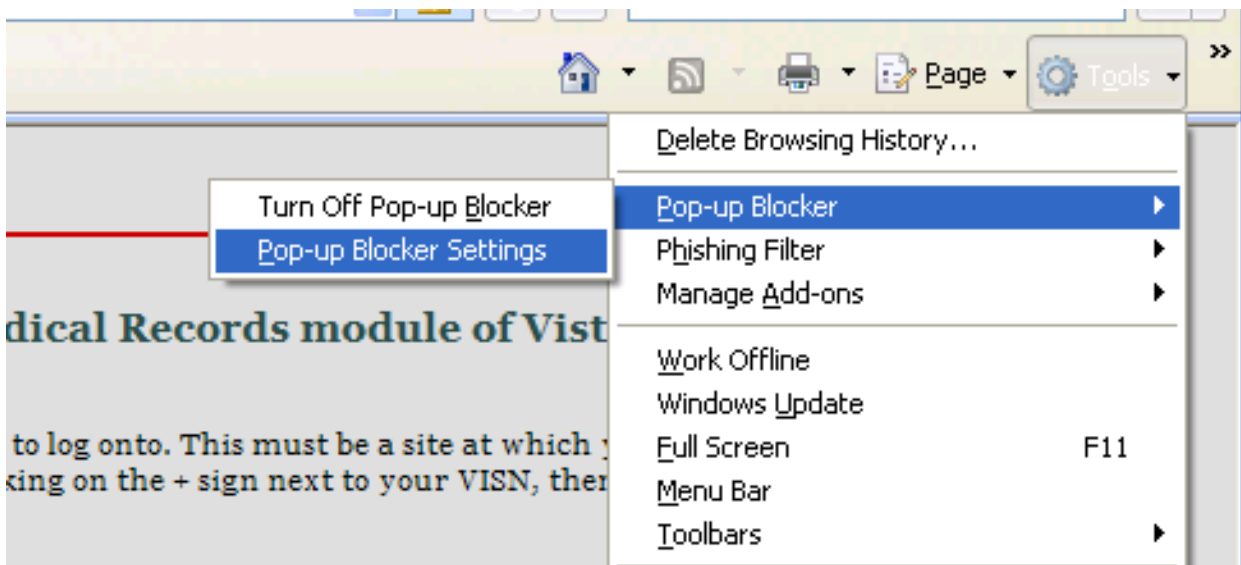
Page Tools

Delete Browsing History...

Turn Off Pop-up Blocker
Pop-up Blocker Settings

Pop-up Blocker
Phishing Filter
Manage Add-ons

dical Records module of Vist

Work Offline
Windows Update

to log onto. This must be a site at which
king on the + sign next to your VISN, the

Full Screen F11
Menu Bar
Toolbars